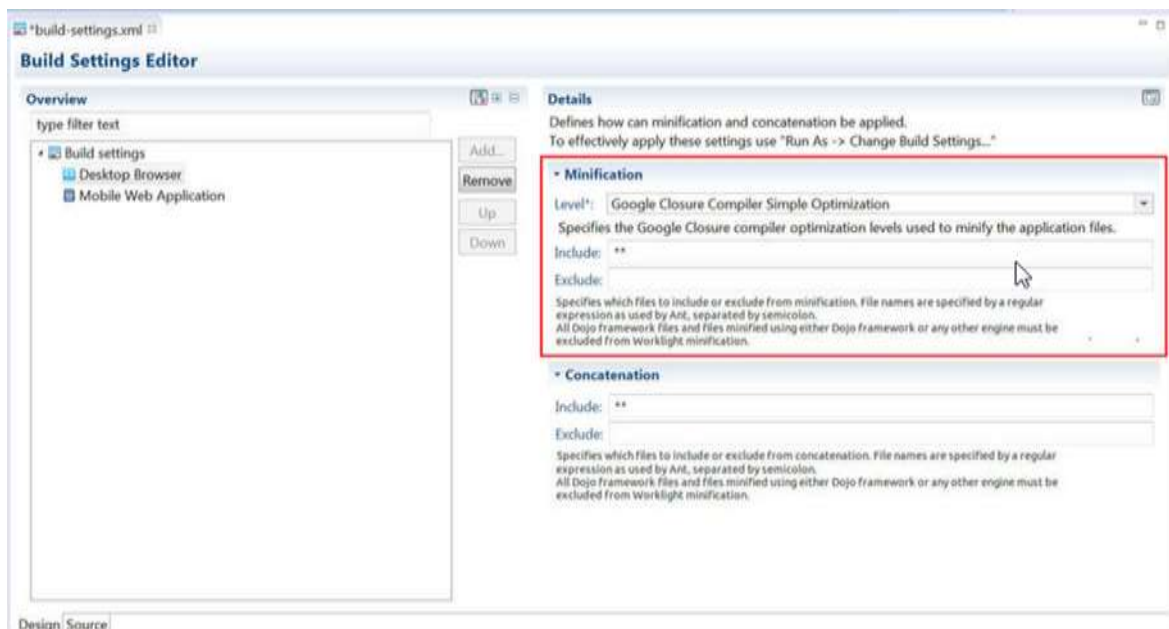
*build-settings.xml

Build Settings Editor

Overview

type filter text

Build settings
Desktop Browser
Mobile Web Application

Add...
Remove
Up
Down

Details

Defines how can minification and concatenation be applied.
To effectively apply these settings use "Run As -> Change Build Settings..."

Minification

Level*: Google Closure Compiler Simple Optimization

Specifies the Google Closure compiler optimization levels used to minify the application files.

Include: **

Exclude:

Specifies which files to include or exclude from minification. File names are specified by a regular expression as used by Ant, separated by semicolon.
All Dojo framework files and files minified using either Dojo framework or any other engine must be excluded from Worklight minification.

Concatenation

Include: **

Exclude:

Specifies which files to include or exclude from concatenation. File names are specified by a regular expression as used by Ant, separated by semicolon.
All Dojo framework files and files minified using either Dojo framework or any other engine must be excluded from Worklight minification.

Design Source